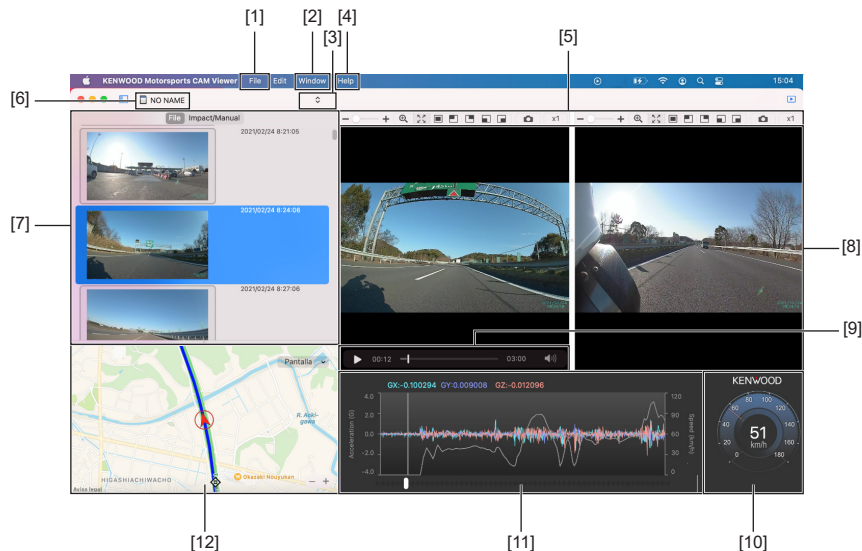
[1] [2] [3] [4] [5]

[6]

KENWOOD Motorsports CAM Viewer File Edit Window Help 15:04

NO NAME

File Impact/Manual

2021/02/24 8:21:05

2021/02/24 8:24:08

2021/02/24 8:27:06

x1

x1

[7]

[8]

[9]

00:12 03:00

Pantalla

R. Aoki-gawa

HIGASHIACHIWACHO

Okazaki Nouyukan

GX:-0.100294 GY:0.009008 GZ:-0.012096

4.0
2.0
0.0
-2.0
-4.0

Acceleration (G)

120
90
60
30
0

Speed (km/h)

KENWOOD

51
km/h

0 20 40 60 80 100 120 140 160 180

[12] [11] [10]